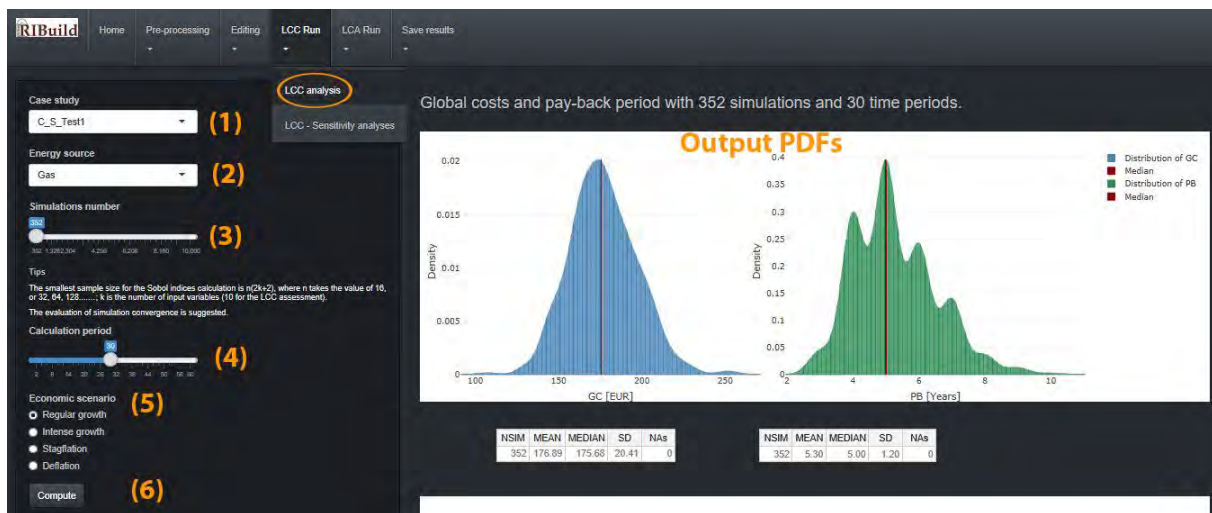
RIBuild Home Pre-processing Editing LCC Run LCA Run Save results

LCC analysis
LCC - Sensitivity analyses

Case study
C_S_Test1 (1)

Energy source
Gas (2)

Simulations number
352
352 1,3282,304 4,256 6,208 8,160 10,000 (3)

Tips
The smallest sample size for the Sobol indices calculation is n(2k+2), where n takes the value of 16, or 32, 64, 128......; k is the number of input variables (10 for the LCC assessment).
The evaluation of simulation convergence is suggested.

Calculation period
30
2 8 14 20 26 32 38 44 50 56 60 (4)

Economic scenario (5)
Regular growth
Intense growth
Stagflation
Deflation

Compute (6)

Global costs and pay-back period with 352 simulations and 30 time periods.

Output PDFs

Distribution of GC
Median
Distribution of PB
Median

0.02 0.015 0.01 0.005 0
Density
100 150 200 250
GC [EUR]

0.4 0.35 0.3 0.25 0.2 0.15 0.1 0.05 0
Density
2 4 6 8 10
PB [Years]

| NSIM | MEAN | MEDIAN | SD | NAs |
|---|---|---|---|---|
| 352 | 176.89 | 175.68 | 20.41 | 0 |

| NSIM | MEAN | MEDIAN | SD | NAs |
|---|---|---|---|---|
| 352 | 5.30 | 5.00 | 1.20 | 0 |